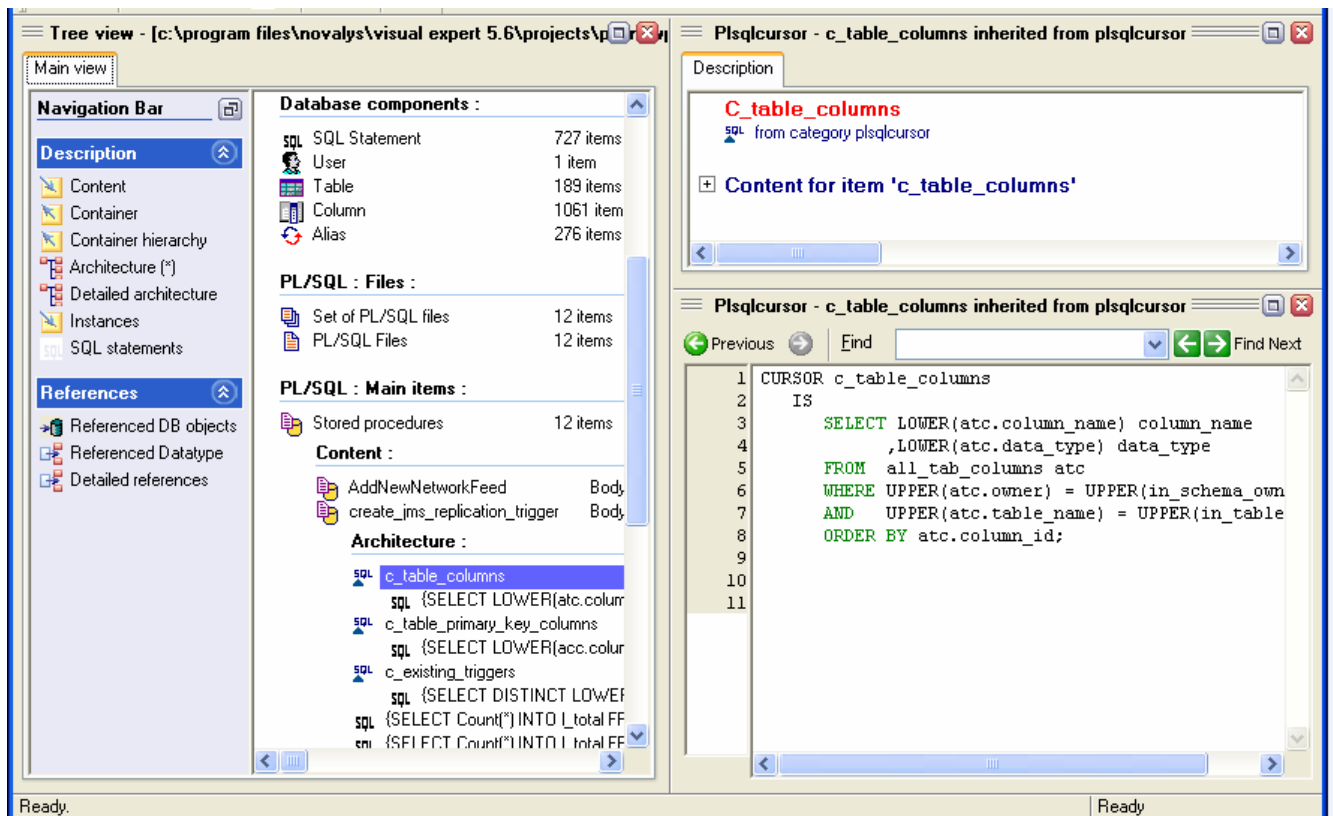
Tree view - [c:\program files\novalys\visual expert 5.6\projects\p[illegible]

Main view

Navigation Bar

Description
Content
Container
Container hierarchy
Architecture (*)
Detailed architecture
Instances
SQL statements

References
Referenced DB objects
Referenced Datatype
Detailed references

Database components :
SQL SQL Statement 727 items
User 1 item
Table 189 items
Column 1061 item
Alias 276 items

PL/SQL : Files :
Set of PL/SQL files 12 items
PL/SQL Files 12 items

PL/SQL : Main items :
Stored procedures 12 items
Content :
AddNewNetworkFeed Body
create_jms_replication_trigger Body
Architecture :
c_table_columns
SQL {SELECT LOWER(atc.colum
c_table_primary_key_columns
SQL {SELECT LOWER(acc.colun
c_existing_triggers
SQL {SELECT DISTINCT LOWEF
SQL {SELECT Count(*) INTO l_total FF
SQL {SELECT Count(*) INTO l_total FF

Plsqlcursor - c_table_columns inherited from plsqlcursor

Description

C_table_columns
SQL from category plsqlcursor

Content for item 'c_table_columns'

Plsqlcursor - c_table_columns inherited from plsqlcursor

Previous Find Find Next

1 CURSOR c_table_columns
2 IS
3 SELECT LOWER(atc.column_name) column_name
4 ,LOWER(atc.data_type) data_type
5 FROM all_tab_columns atc
6 WHERE UPPER(atc.owner) = UPPER(in_schema_own
7 AND UPPER(atc.table_name) = UPPER(in_table
8 ORDER BY atc.column_id;
9
10
11

Ready.
Ready